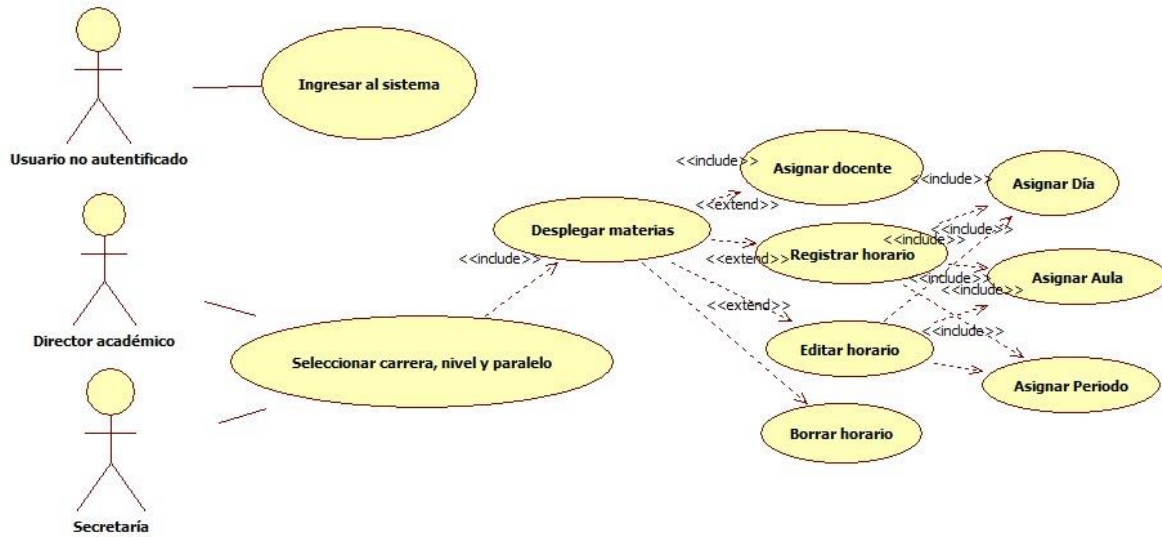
Usuario no autentificado

Ingresar al sistema

Director académico

Secretaría

Seleccionar carrera, nivel y paralelo

<<include>>

Desplegar materias

<<include>>

Asignar docente

<<extend>>

<<extend>>

Registrar horario

<<extend>>

Editar horario

Borrar horario

<<include>>

Asignar Día

<<include>>

<<include>>

<<include>>

Asignar Aula

<<include>>

<<include>>

<<include>>

Asignar Periodo